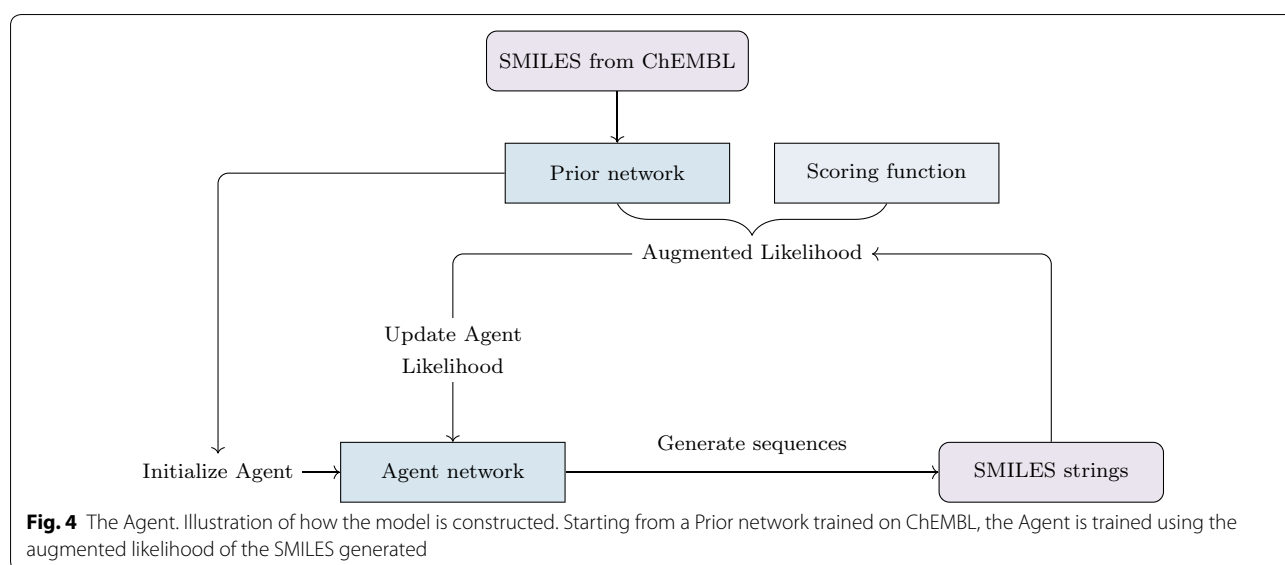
SMILES from ChEMBL

Prior network

Scoring function

Augmented Likelihood

Update Agent Likelihood

Generate sequences

Initialize Agent

Agent network

SMILES strings

**Fig. 4** The Agent. Illustration of how the model is constructed. Starting from a Prior network trained on ChEMBL, the Agent is trained using the augmented likelihood of the SMILES generated